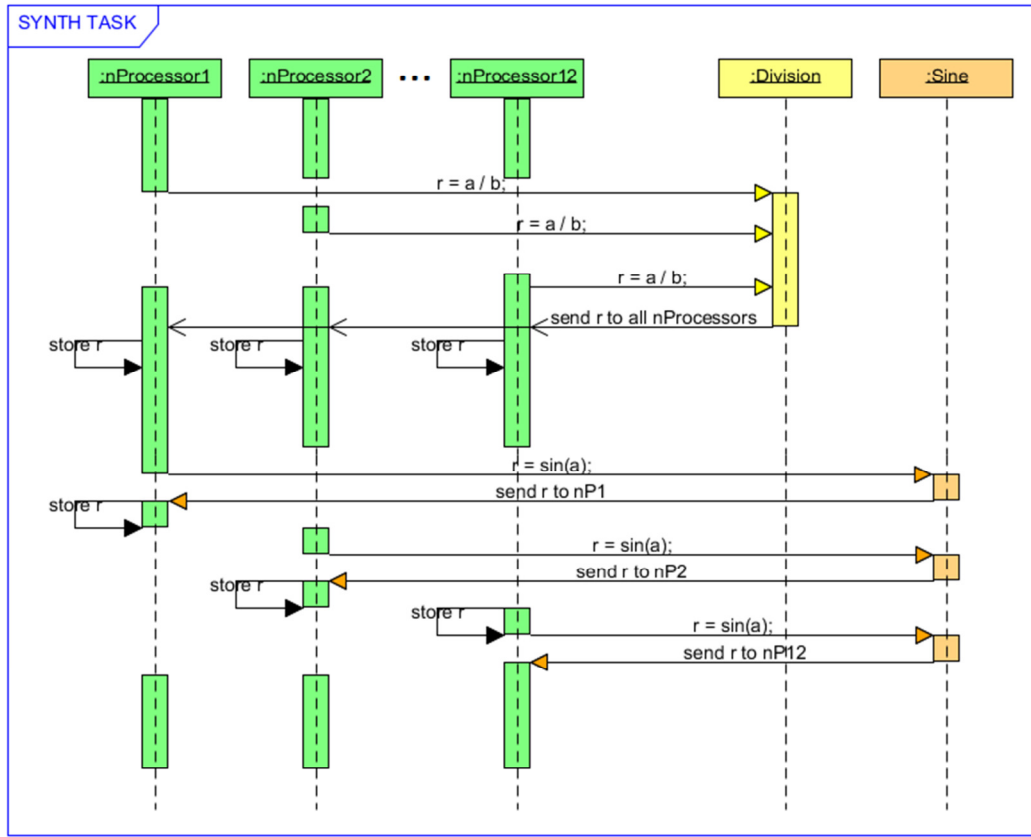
SYNTH TASK

:nProcessor1

:nProcessor2

...

:nProcessor12

:Division

:Sine

r = a / b;

r = a / b;

r = a / b;

send r to all nProcessors

store r

store r

store r

r = sin(a);

send r to nP1

store r

r = sin(a);

send r to nP2

store r

store r

r = sin(a);

send r to nP12